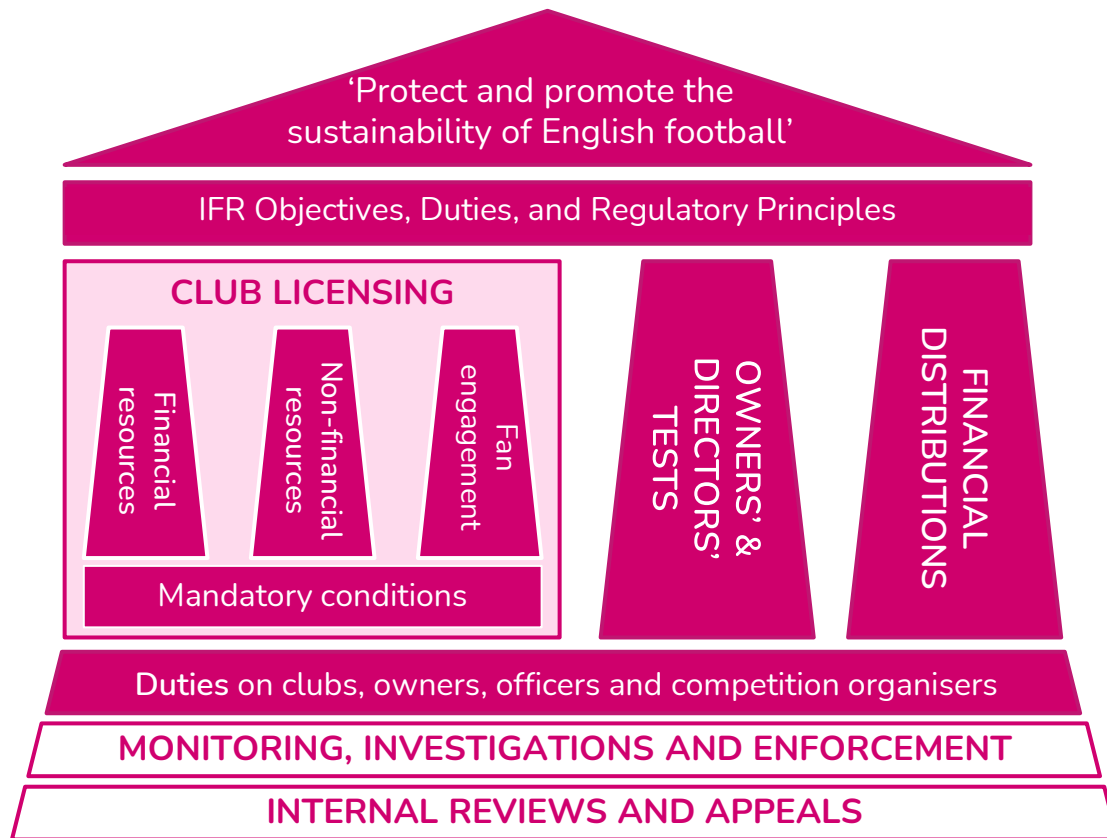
‘Protect and promote the sustainability of English football’

IFR Objectives, Duties, and Regulatory Principles

CLUB LICENSING

Financial resources

Non-financial resources

Fan engagement

Mandatory conditions

OWNERS’ & DIRECTORS’ TESTS

FINANCIAL DISTRIBUTIONS

Duties on clubs, owners, officers and competition organisers

MONITORING, INVESTIGATIONS AND ENFORCEMENT

INTERNAL REVIEWS AND APPEALS